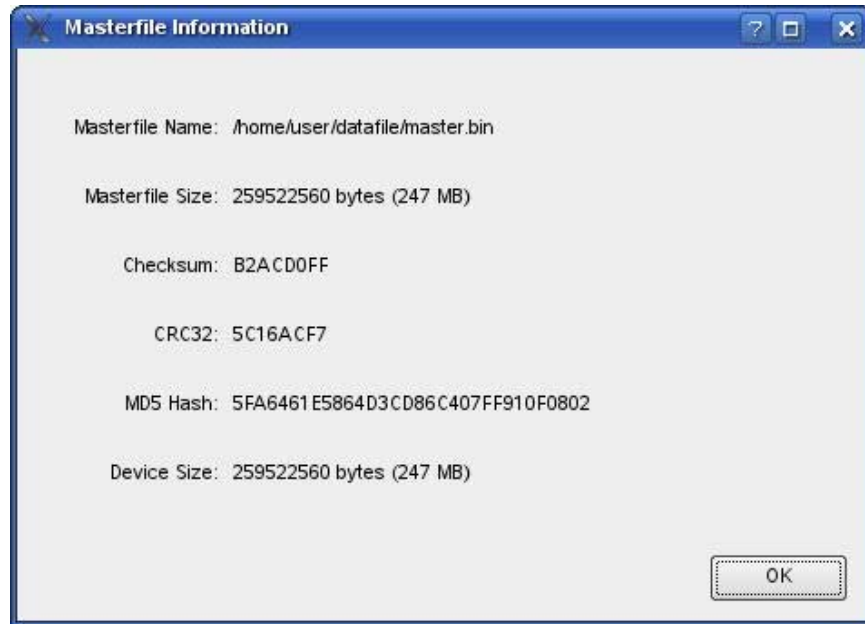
Masterfile Information

Masterfile Name: /home/user/datafile/master.bin

Masterfile Size: 259522560 bytes (247 MB)

Checksum: B2ACD0FF

CRC32: 5C16ACF7

MD5 Hash: 5FA6461E5864D3CD86C407FF910F0802

Device Size: 259522560 bytes (247 MB)

OK